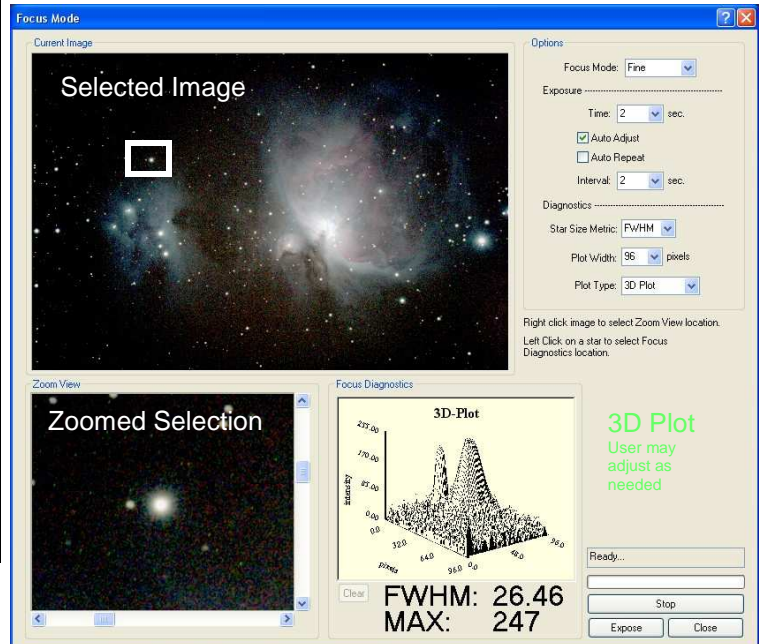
Focus Mode

Current Image

Selected Image

Options

Focus Mode: Fine

Exposure

Time: 2 sec.

Auto Adjust

Auto Repeat

Interval: 2 sec.

Diagnostics

Star Size Metric: FWHM

Plot Width: 96 pixels

Plot Type: 3D Plot

Right click image to select Zoom View location.

Left Click on a star to select Focus Diagnostics location.

Zoom View

Zoomed Selection

Focus Diagnostics

3D-Plot

255.00

170.00

85.00

0.00

Intensity

0.0

32.0

64.0

96.0

pixels

0.0

48.0

96.0

Clear

FWHM: 26.46
MAX: 247

3D Plot
User may adjust as needed

Ready...

Stop

Expose

Close